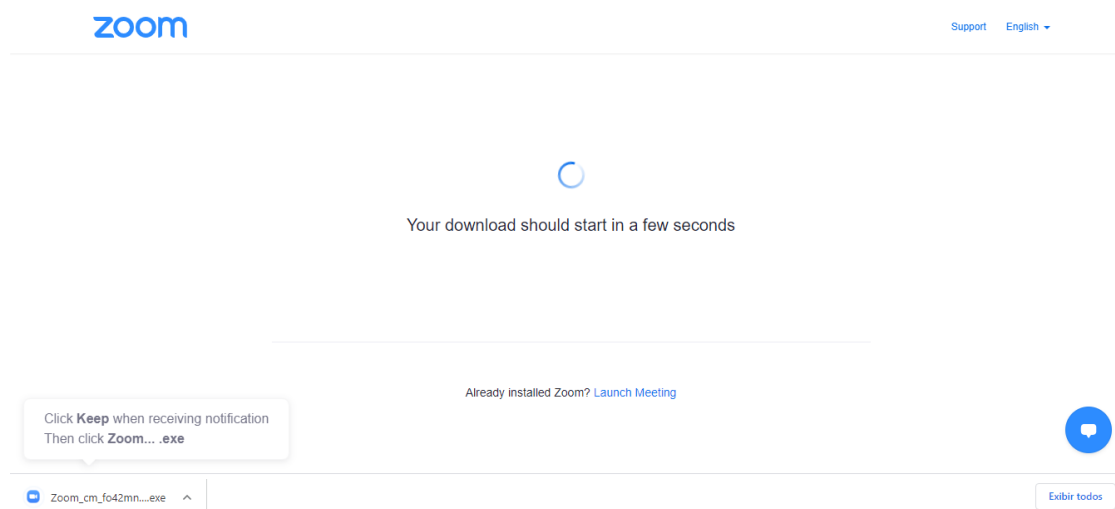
zoom

Support English

Your download should start in a few seconds

Already installed Zoom? Launch Meeting

Click **Keep** when receiving notification
Then click **Zoom... .exe**

Zoom_cm_fo42mn....exe

Exibir todos